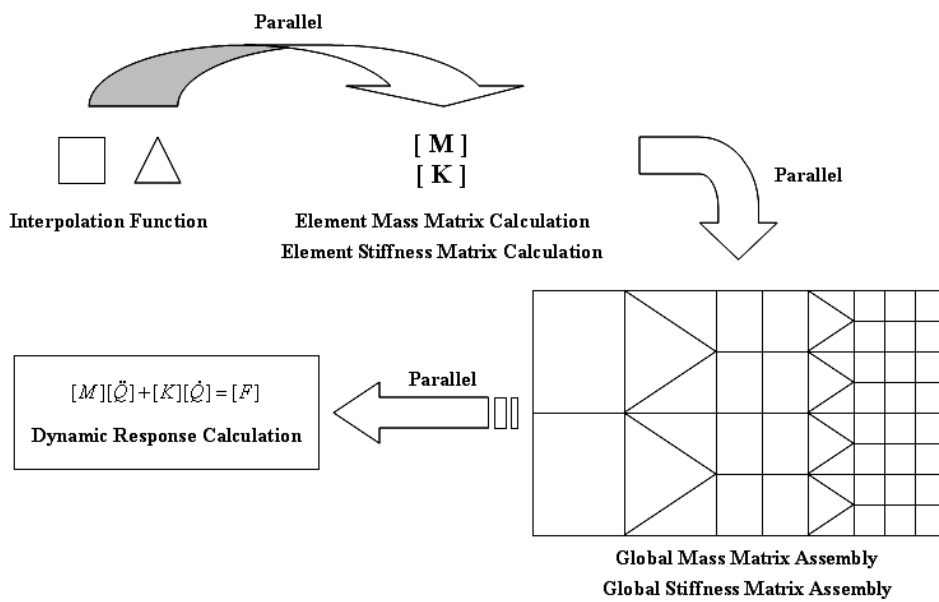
Parallel

[ M ]
[ K ]

Parallel

Interpolation Function

Element Mass Matrix Calculation
Element Stiffness Matrix Calculation

$[M][\ddot{Q}]+[K][\dot{Q}]=[F]$

Dynamic Response Calculation

Parallel

Global Mass Matrix Assembly
Global Stiffness Matrix Assembly